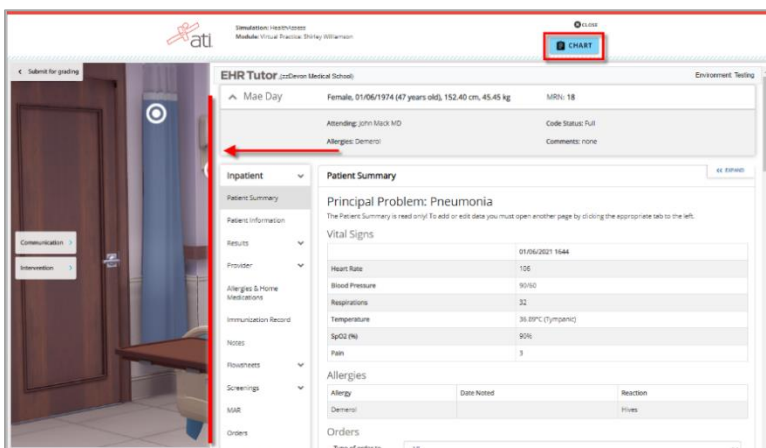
ati

Simulation: HealthAssess
Module: Virtual Practice: Shirley Williamson

CLOSE

CHART

< Submit for grading

Communication >

Intervention >

EHR Tutor (zzDevon Medical School)

Environment: Testing

^ Mae Day

Female, 01/06/1974 (47 years old), 152.40 cm, 45.45 kg

MRN: 18

Attending: John Mack MD

Code Status: Full

Allergies: Demerol

Comments: none

Inpatient

Patient Summary

Patient Information

Results

Provider

Allergies & Home Medications

Immunization Record

Notes

Flowsheets

Screenings

MAR

Orders

Patient Summary

« Expand

Principal Problem: Pneumonia

The Patient Summary is read only! To add or edit data you must open another page by clicking the appropriate tab to the left.

Vital Signs

| | 01/06/2021 1644 |
|---|---|
| Heart Rate | 108 |
| Blood Pressure | 90/60 |
| Respirations | 32 |
| Temperature | 36.89°C (Tympanic) |
| SpO2 (%) | 90% |
| Pain | 3 |

Allergies

| Allergy | Date Noted | Reaction |
|---|---|---|
| Demerol | | Hives |

Orders

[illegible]